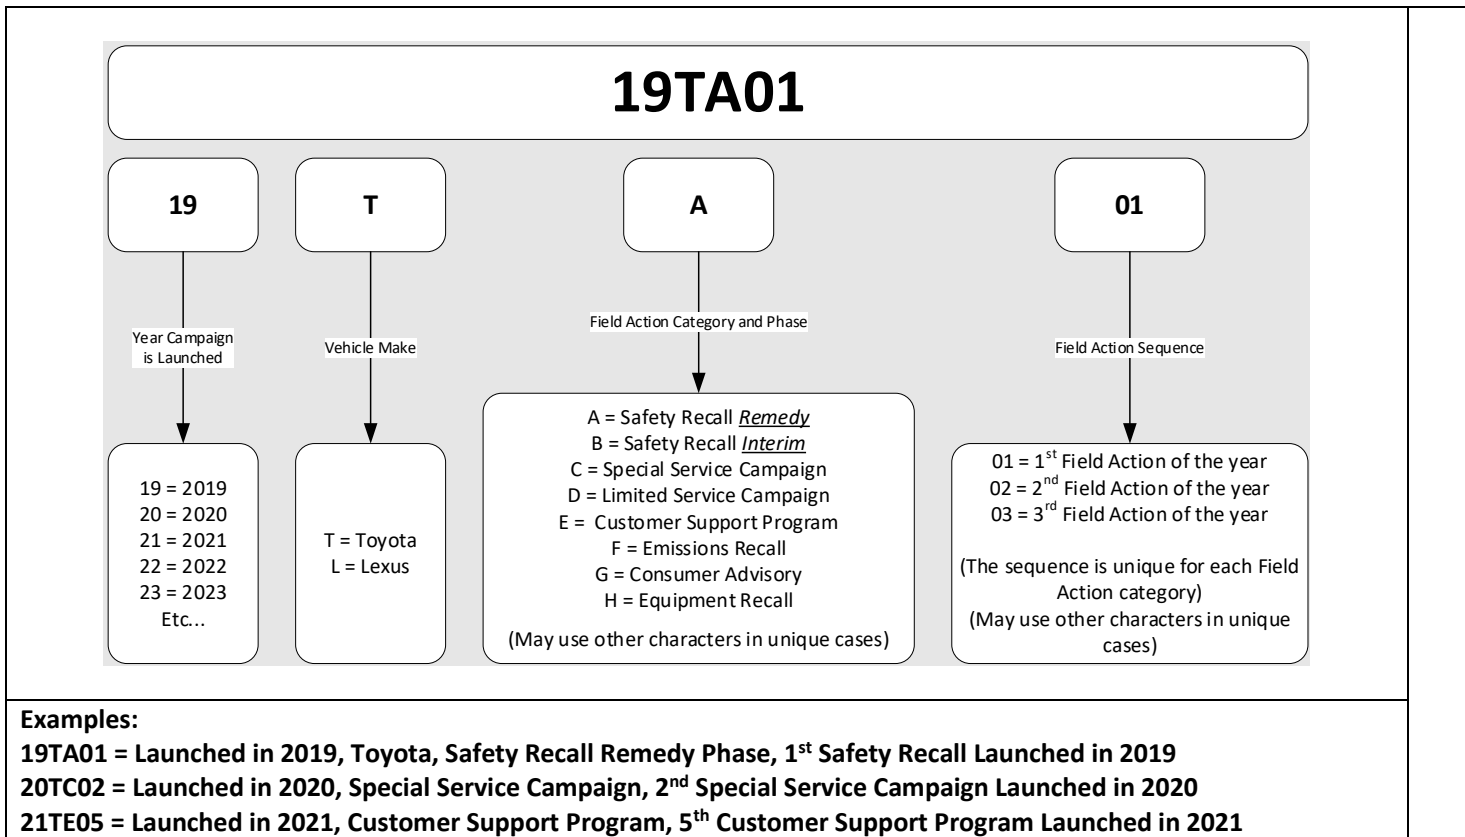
19TA01

19

T

A

01

Year Campaign is Launched

Vehicle Make

Field Action Category and Phase

Field Action Sequence

19 = 2019
20 = 2020
21 = 2021
22 = 2022
23 = 2023
Etc...

T = Toyota
L = Lexus

A = Safety Recall *Remedy*
B = Safety Recall *Interim*
C = Special Service Campaign
D = Limited Service Campaign
E = Customer Support Program
F = Emissions Recall
G = Consumer Advisory
H = Equipment Recall

(May use other characters in unique cases)

01 = 1$^{st}$ Field Action of the year
02 = 2$^{nd}$ Field Action of the year
03 = 3$^{rd}$ Field Action of the year

(The sequence is unique for each Field Action category)
(May use other characters in unique cases)

**Examples:**
**19TA01 = Launched in 2019, Toyota, Safety Recall Remedy Phase, 1$^{st}$ Safety Recall Launched in 2019**
**20TC02 = Launched in 2020, Special Service Campaign, 2$^{nd}$ Special Service Campaign Launched in 2020**
**21TE05 = Launched in 2021, Customer Support Program, 5$^{th}$ Customer Support Program Launched in 2021**